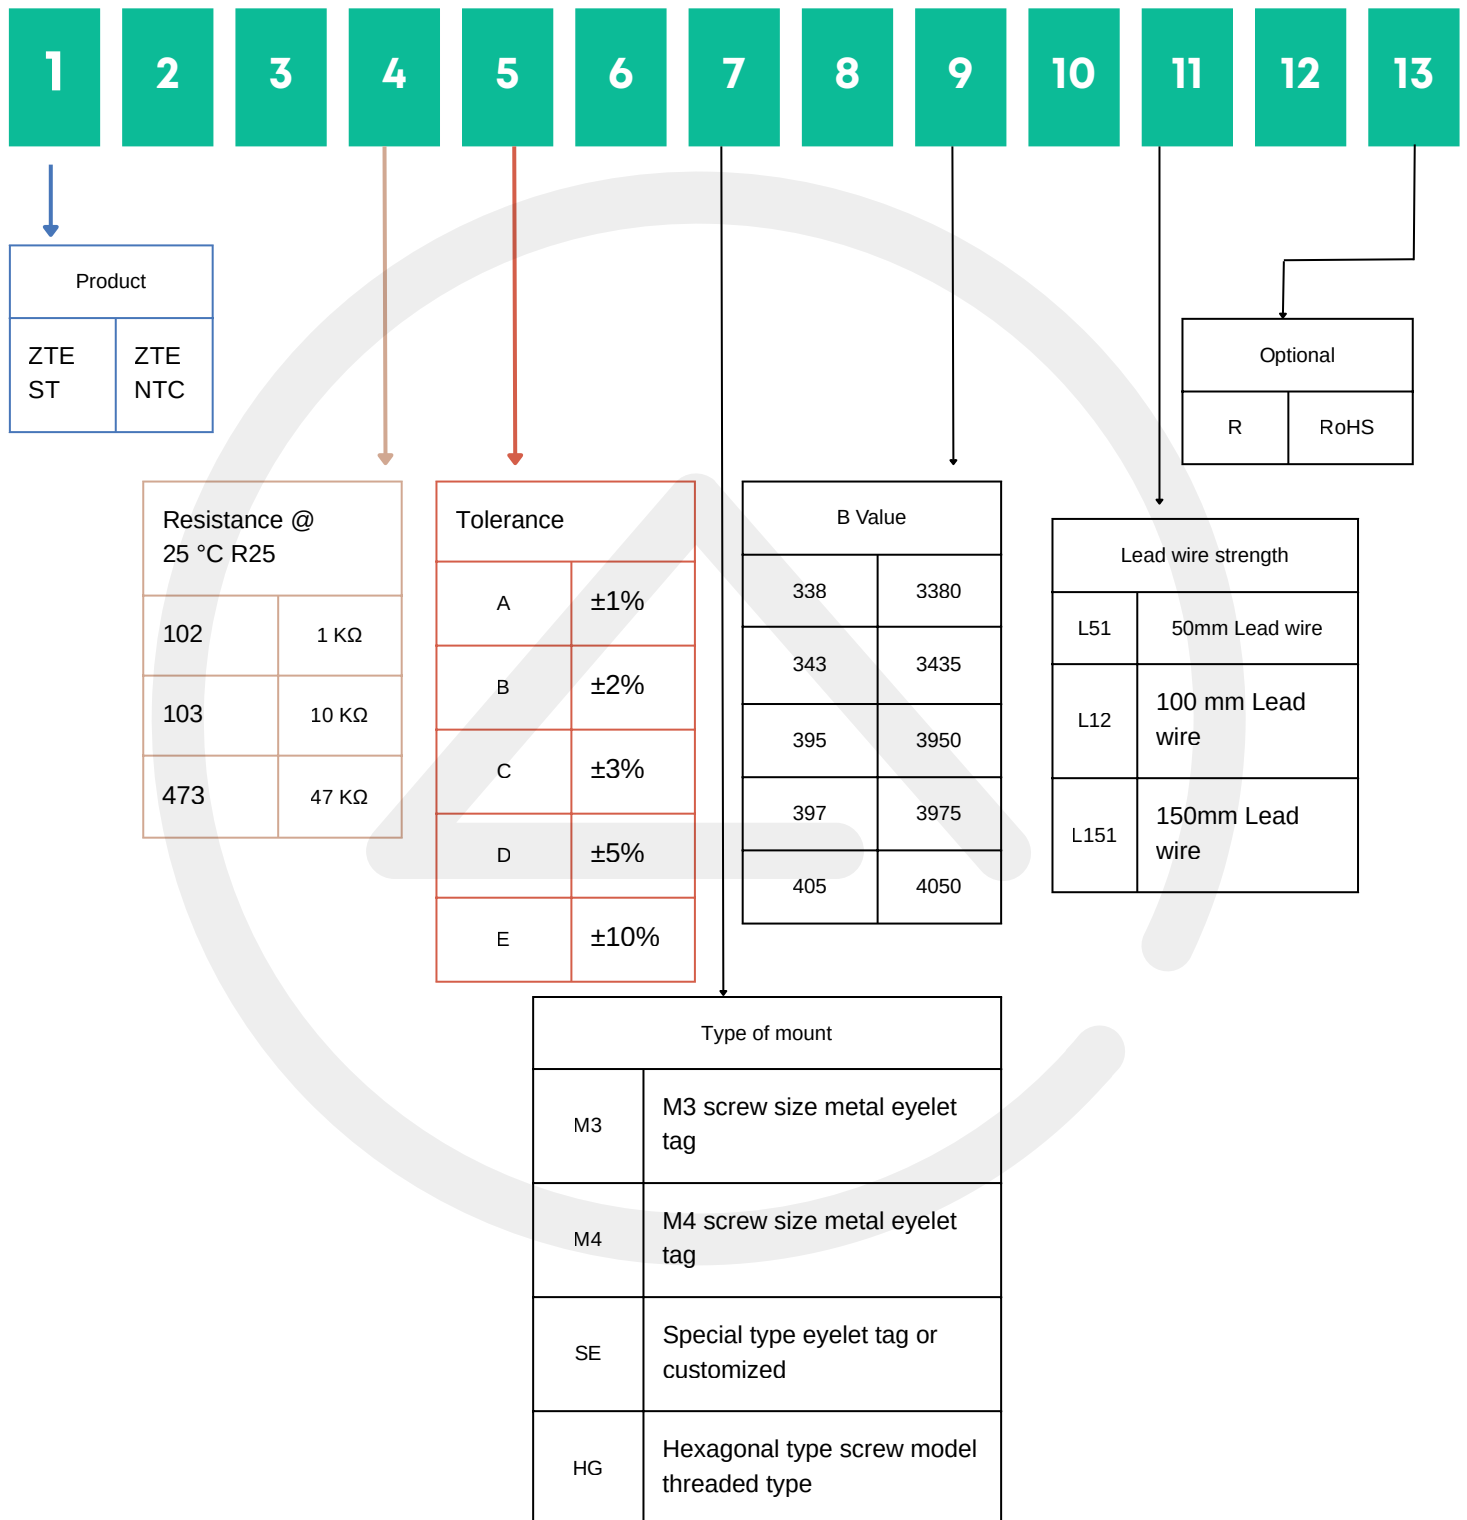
1 2 3 4 5 6 7 8 9 10 11 12 13

| Product | |
|---|---|
| ZTE ST | ZTE NTC |

| Optional | |
|---|---|
| R | RoHS |

| Resistance @ 25 °C R25 | |
|---|---|
| 102 | 1 KΩ |
| 103 | 10 KΩ |
| 473 | 47 KΩ |

| Tolerance | |
|---|---|
| A | ±1% |
| B | ±2% |
| C | ±3% |
| D | ±5% |
| E | ±10% |

| B Value | |
|---|---|
| 338 | 3380 |
| 343 | 3435 |
| 395 | 3950 |
| 397 | 3975 |
| 405 | 4050 |

| Lead wire strength | |
|---|---|
| L51 | 50mm Lead wire |
| L12 | 100 mm Lead wire |
| L151 | 150mm Lead wire |

| Type of mount | |
|---|---|
| M3 | M3 screw size metal eyelet tag |
| M4 | M4 screw size metal eyelet tag |
| SE | Special type eyelet tag or customized |
| HG | Hexagonal type screw model threaded type |